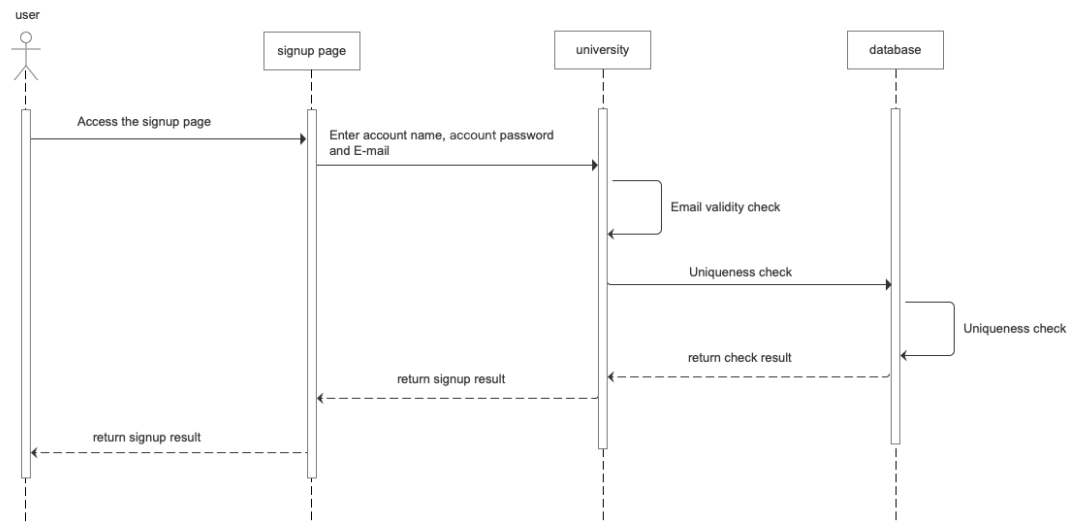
user

signup page

university

database

Access the signup page

Enter account name, account password and E-mail

Email validity check

Uniqueness check

Uniqueness check

return check result

return signup result

return signup result